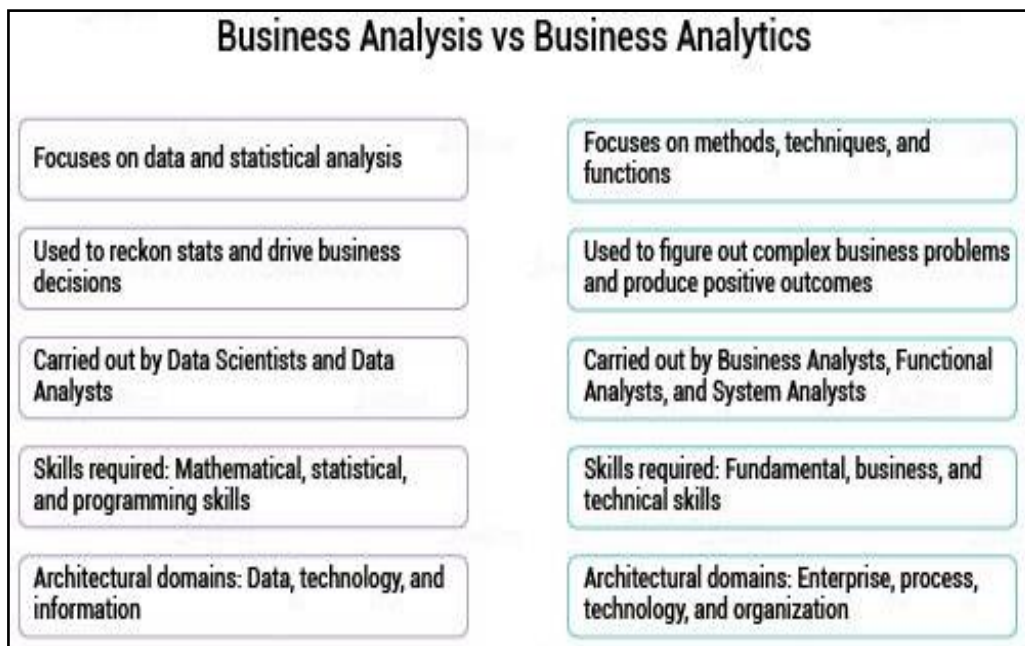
Business Analysis vs Business Analytics

Focuses on data and statistical analysis

Used to reckon stats and drive business decisions

Carried out by Data Scientists and Data Analysts

Skills required: Mathematical, statistical, and programming skills

Architectural domains: Data, technology, and information

Focuses on methods, techniques, and functions

Used to figure out complex business problems and produce positive outcomes

Carried out by Business Analysts, Functional Analysts, and System Analysts

Skills required: Fundamental, business, and technical skills

Architectural domains: Enterprise, process, technology, and organization